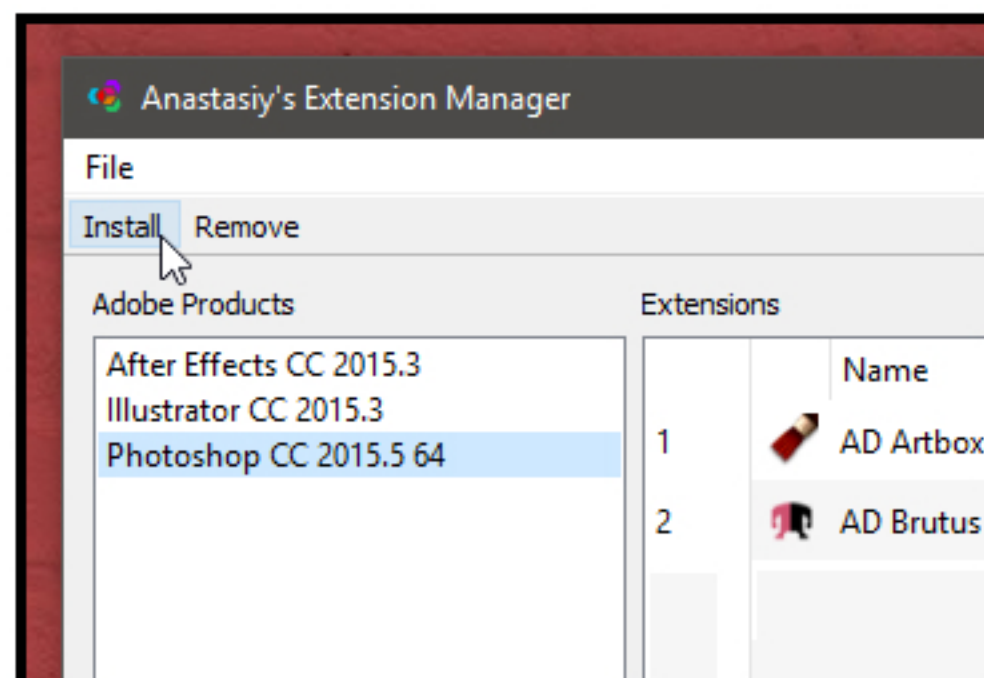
Anastasiy's Extension Manager

File

Install Remove

Adobe Products

After Effects CC 2015.3
Illustrator CC 2015.3
Photoshop CC 2015.5 64

Extensions

| | | Name |
|---|---|---|
| 1 | | AD Artbox |
| 2 | | AD Brutus |